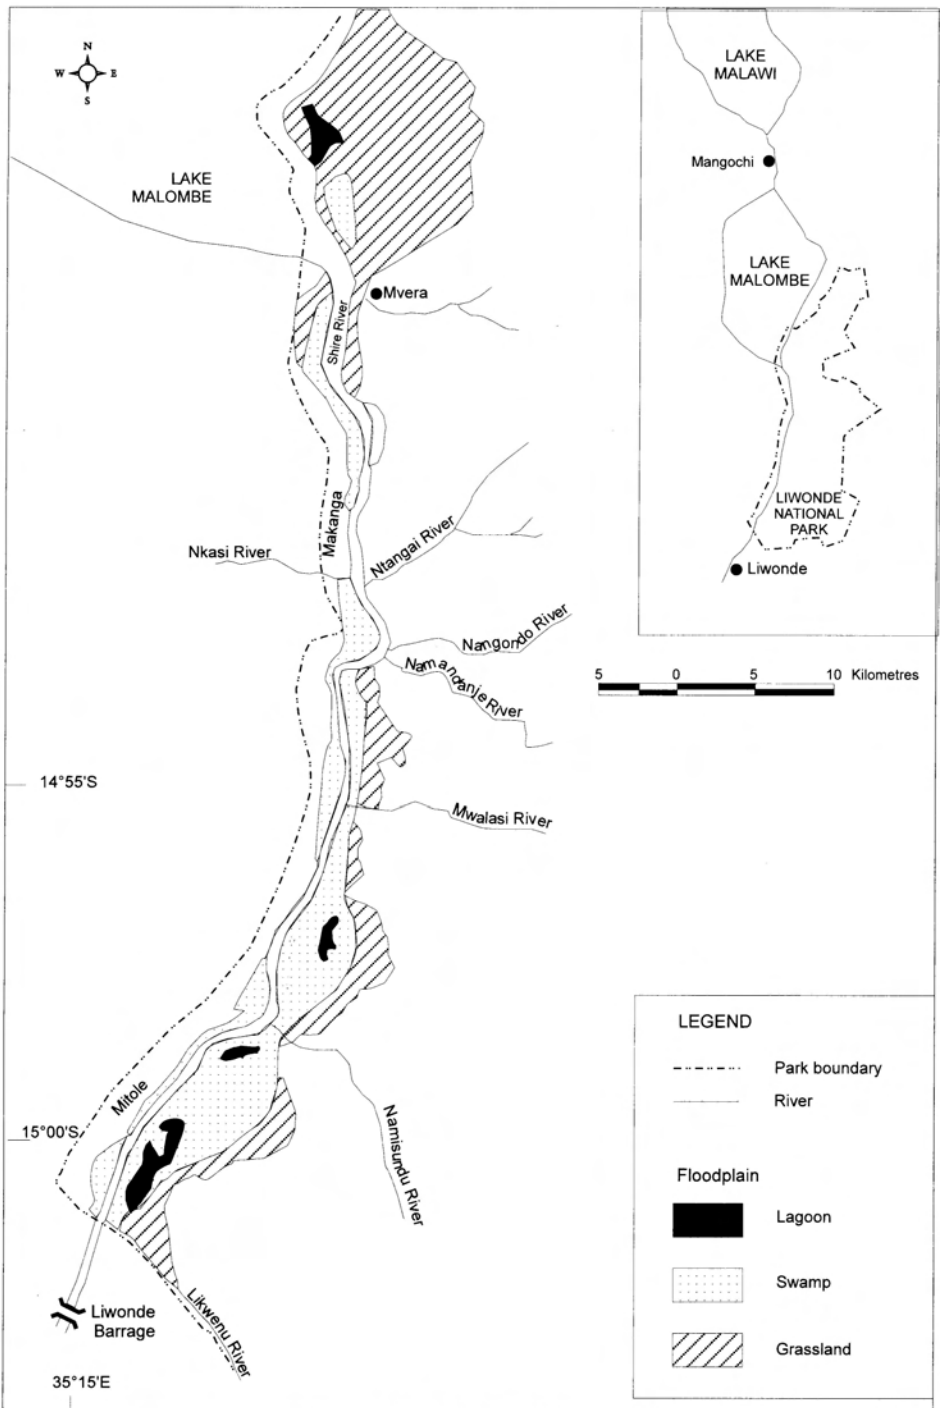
N
W E
S

LAKE MALOMBE

Mvera

Shire River

Makanga

Nkasi River

Ntangai River

Nangondo River

Namandanje River

14°55'S

Mwalasi River

Mitole

15°00'S

Namisundu River

Liwonde Barrage

Likwenu River

35°15'E

LAKE MALAWI

Mangochi

LAKE MALOMBE

LIWONDE NATIONAL PARK

Liwonde

5 0 5 10 Kilometres

LEGEND

Park boundary

River

Floodplain

Lagoon

Swamp

Grassland